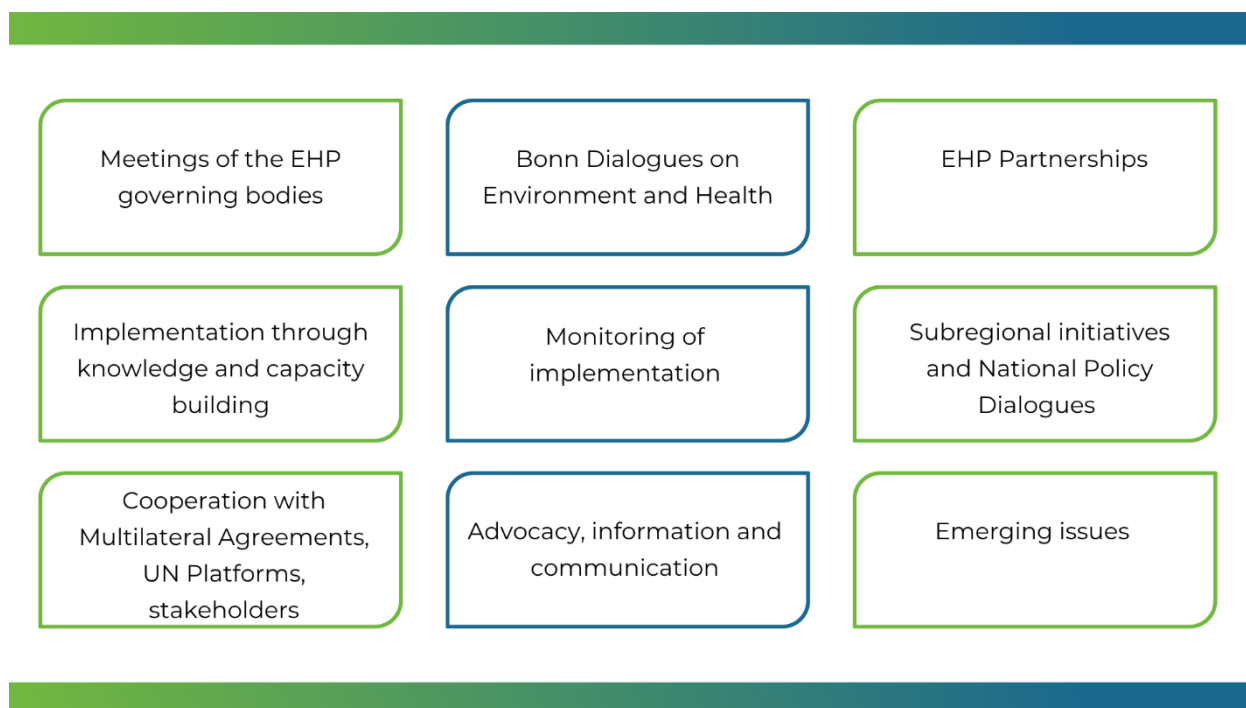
Meetings of the EHP governing bodies

Bonn Dialogues on Environment and Health

EHP Partnerships

Implementation through knowledge and capacity building

Monitoring of implementation

Subregional initiatives and National Policy Dialogues

Cooperation with Multilateral Agreements, UN Platforms, stakeholders

Advocacy, information and communication

Emerging issues